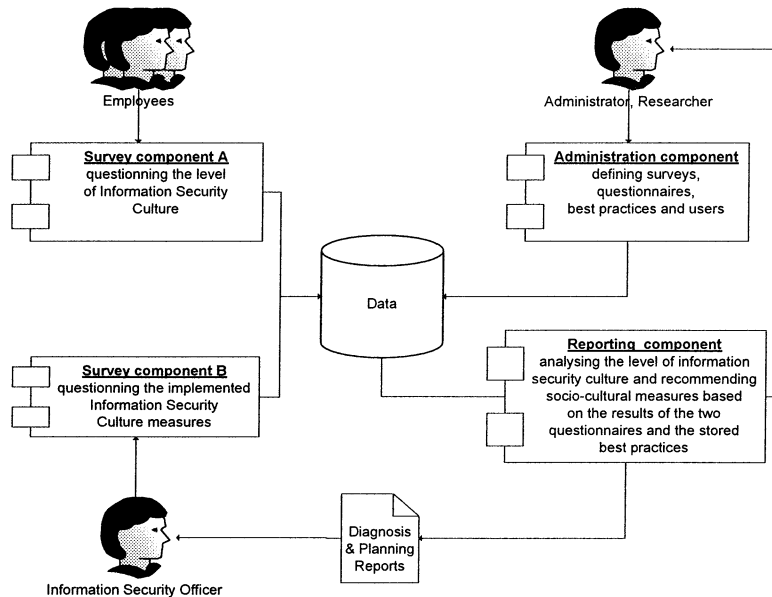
Employees

Administrator, Researcher

Survey component A
questionning the level of Information Security Culture

Administration component
defining surveys, questionnaires, best practices and users

Data

Reporting component
analysing the level of information security culture and recommending socio-cultural measures based on the results of the two questionnaires and the stored best practices

Survey component B
questionning the implemented Information Security Culture measures

Diagnosis & Planning Reports

Information Security Officer